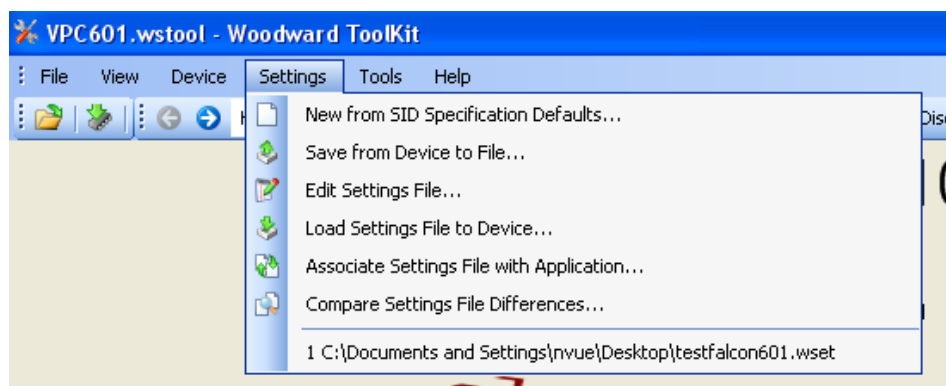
VPC601.wstool - Woodward ToolKit

File View Device Settings Tools Help

New from SID Specification Defaults...
Save from Device to File...
Edit Settings File...
Load Settings File to Device...
Associate Settings File with Application...
Compare Settings File Differences...
1 C:\Documents and Settings\nvue\Desktop\testfalcon601.wset